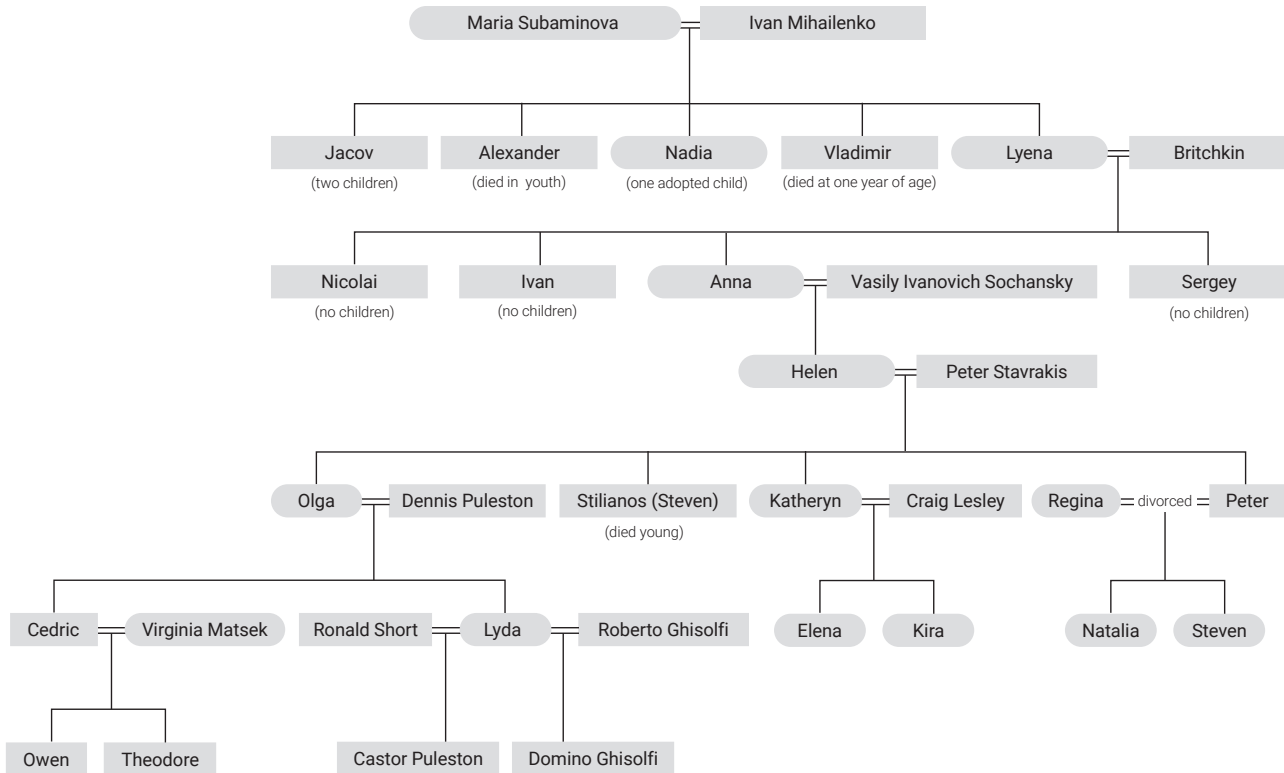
Maria Subaminova = Ivan Mihailenko

Jacov
(two children)

Alexander
(died in youth)

Nadia
(one adopted child)

Vladimir
(died at one year of age)

Lyena = Britchkin

Nicolai
(no children)

Ivan
(no children)

Anna = Vasily Ivanovich Sochansky

Sergey
(no children)

Helen = Peter Stavrakis

Olga = Dennis Puleston

Stilianos (Steven)
(died young)

Katheryn = Craig Lesley

Regina = divorced = Peter

Cedric = Virginia Matsek

Ronald Short = Lyda = Roberto Ghisolfi

Elena

Kira

Natalia

Steven

Owen

Theodore

Castor Puleston

Domino Ghisolfi